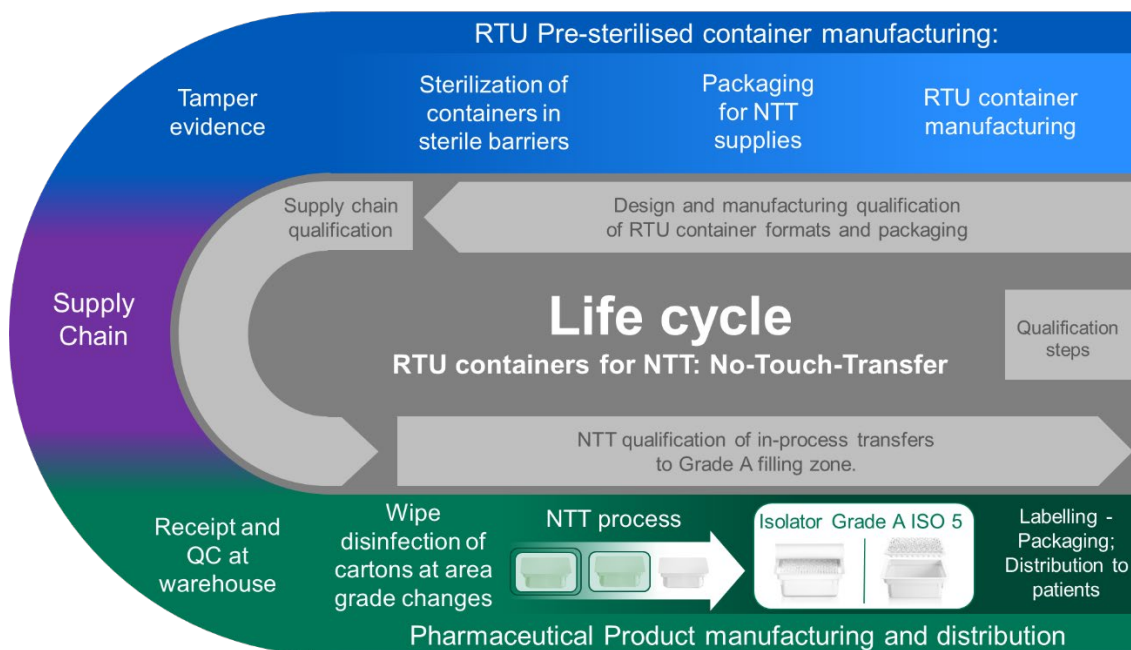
RTU Pre-sterilised container manufacturing:

Tamper evidence

Sterilization of containers in sterile barriers

Packaging for NTT supplies

RTU container manufacturing

Supply chain qualification

Design and manufacturing qualification of RTU container formats and packaging

Supply Chain

Life cycle

RTU containers for NTT: No-Touch-Transfer

Qualification steps

NTT qualification of in-process transfers to Grade A filling zone.

Receipt and QC at warehouse

Wipe disinfection of cartons at area grade changes

NTT process

Isolator Grade A ISO 5

Labelling - Packaging; Distribution to patients

Pharmaceutical Product manufacturing and distribution